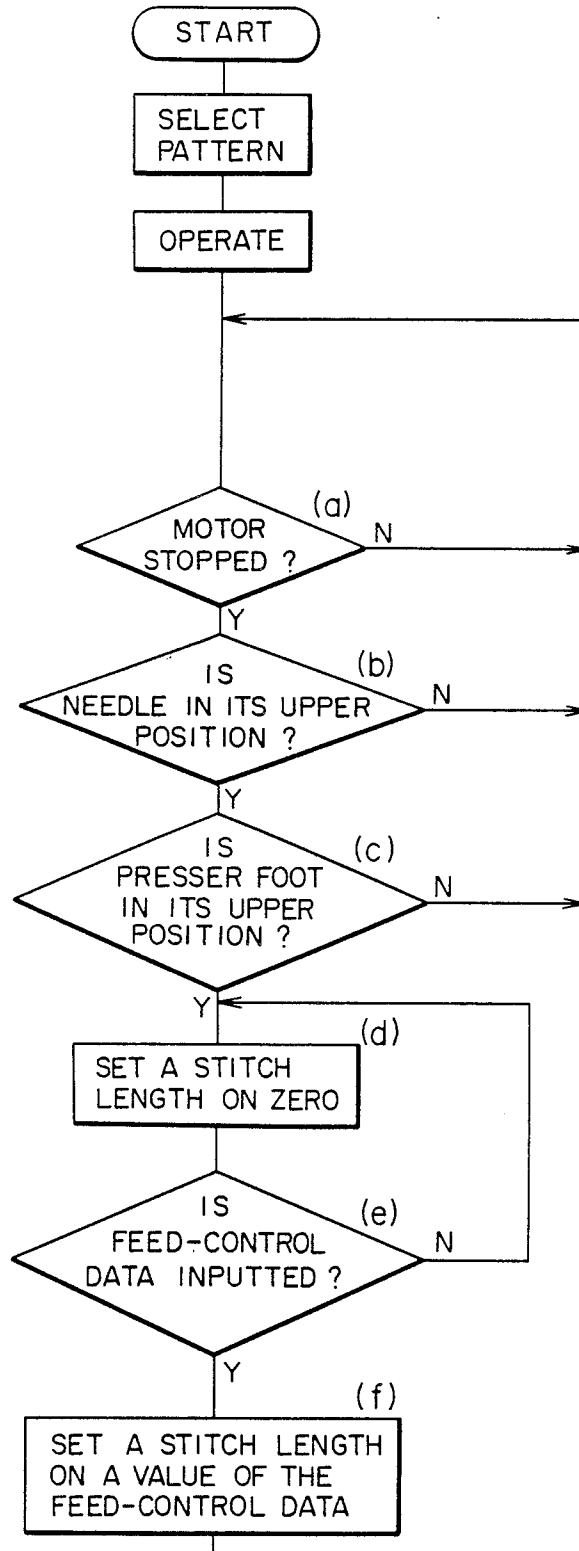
START

SELECT PATTERN

OPERATE

(a)
MOTOR STOPPED ?
N
Y

(b)
IS NEEDLE IN ITS UPPER POSITION ?
N
Y

(c)
IS PRESSER FOOT IN ITS UPPER POSITION ?
N
Y

(d)
SET A STITCH LENGTH ON ZERO

(e)
IS FEED-CONTROL DATA INPUTTED ?
N
Y

(f)
SET A STITCH LENGTH ON A VALUE OF THE FEED-CONTROL DATA